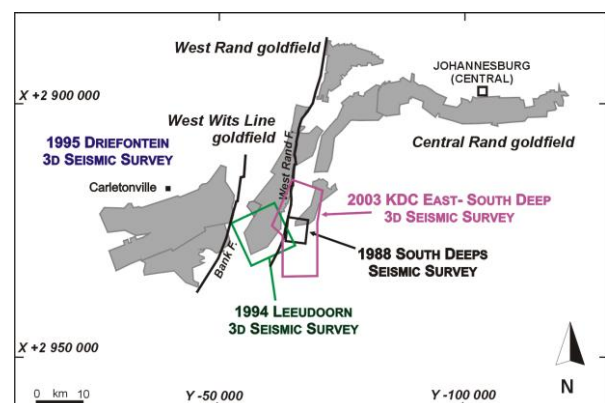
West Rand goldfield

JOHANNESBURG (CENTRAL)

X +2 900 000

West Wits Line goldfield

1995 DRIEFONTEIN 3D SEISMIC SURVEY

Central Rand goldfield

Carletonville

West Rand F.

2003 KDC EAST- SOUTH DEEP 3D SEISMIC SURVEY

Bank F.

1988 SOUTH DEEPS SEISMIC SURVEY

1994 LEEUDOORN 3D SEISMIC SURVEY

X +2 950 000

N

0 km 10

Y -50 000

Y -100 000